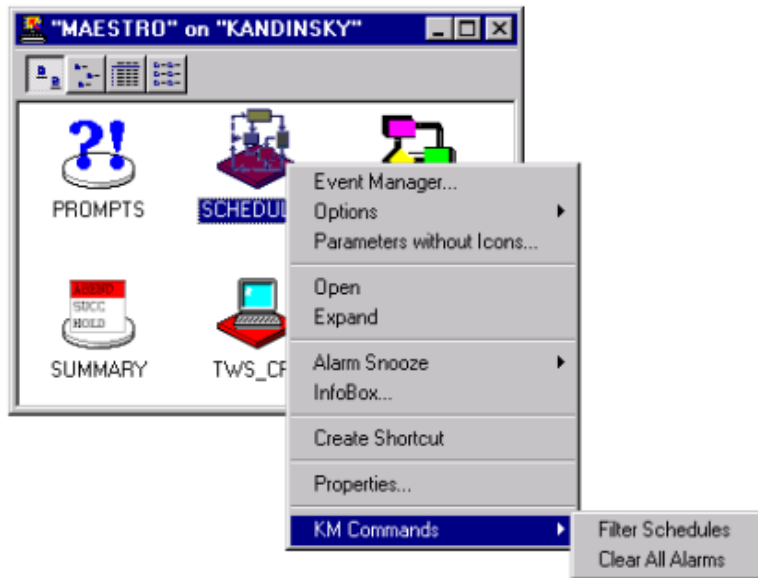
"MAESTRO" on "KANDINSKY"

PROMPTS

SCHEDU

SUMMARY

TWS_CP

Event Manager...
Options
Parameters without Icons...

Open
Expand

Alarm Snooze
InfoBox...

Create Shortcut

Properties...

KM Commands

Filter Schedules
Clear All Alarms

ABEND
SUCC
HOLD